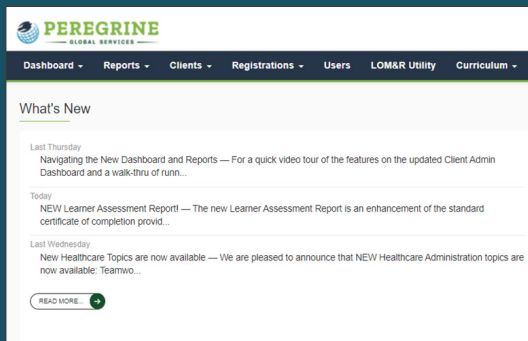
PEREGRINE
GLOBAL SERVICES

Dashboard ▾ Reports ▾ Clients ▾ Registrations ▾ Users LOM&R Utility Curriculum ▾

What's New

Last Thursday
Navigating the New Dashboard and Reports — For a quick video tour of the features on the updated Client Admin Dashboard and a walk-thru of runn...

Today
NEW Learner Assessment Report! — The new Learner Assessment Report is an enhancement of the standard certificate of completion provid...

Last Wednesday
New Healthcare Topics are now available — We are pleased to announce that NEW Healthcare Administration topics are now available: Teamwo...

READ MORE...